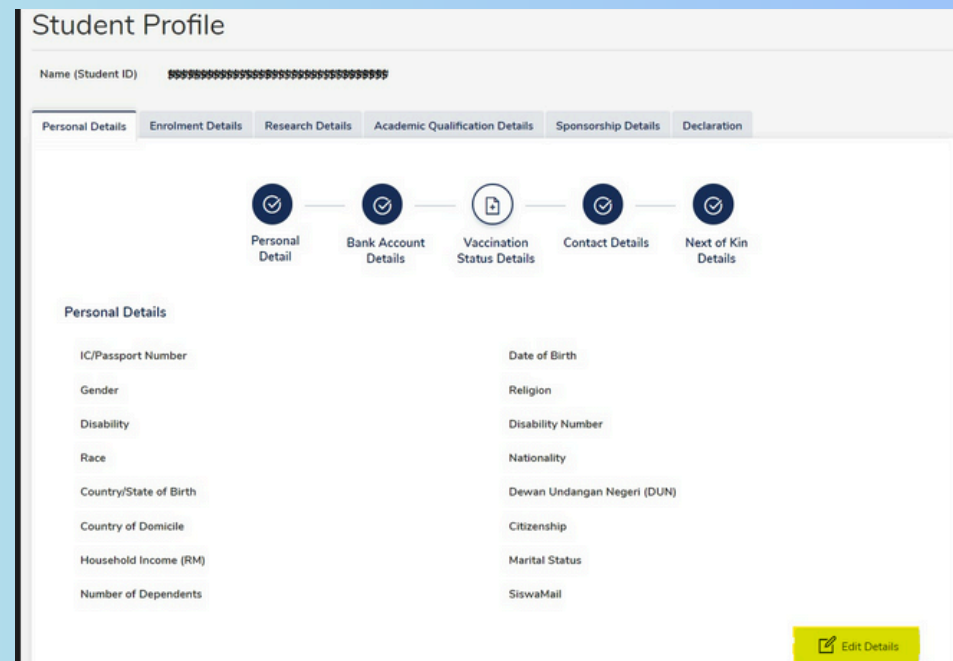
Student Profile

Name (Student ID) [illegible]

Personal Details | Enrolment Details | Research Details | Academic Qualification Details | Sponsorship Details | Declaration

Personal Detail
Bank Account Details
Vaccination Status Details
Contact Details
Next of Kin Details

Personal Details

IC/Passport Number
Gender
Disability
Race
Country/State of Birth
Country of Domicile
Household Income (RM)
Number of Dependents

Date of Birth
Religion
Disability Number
Nationality
Dewan Undangan Negeri (DUN)
Citizenship
Marital Status
SiswaMail

Edit Details